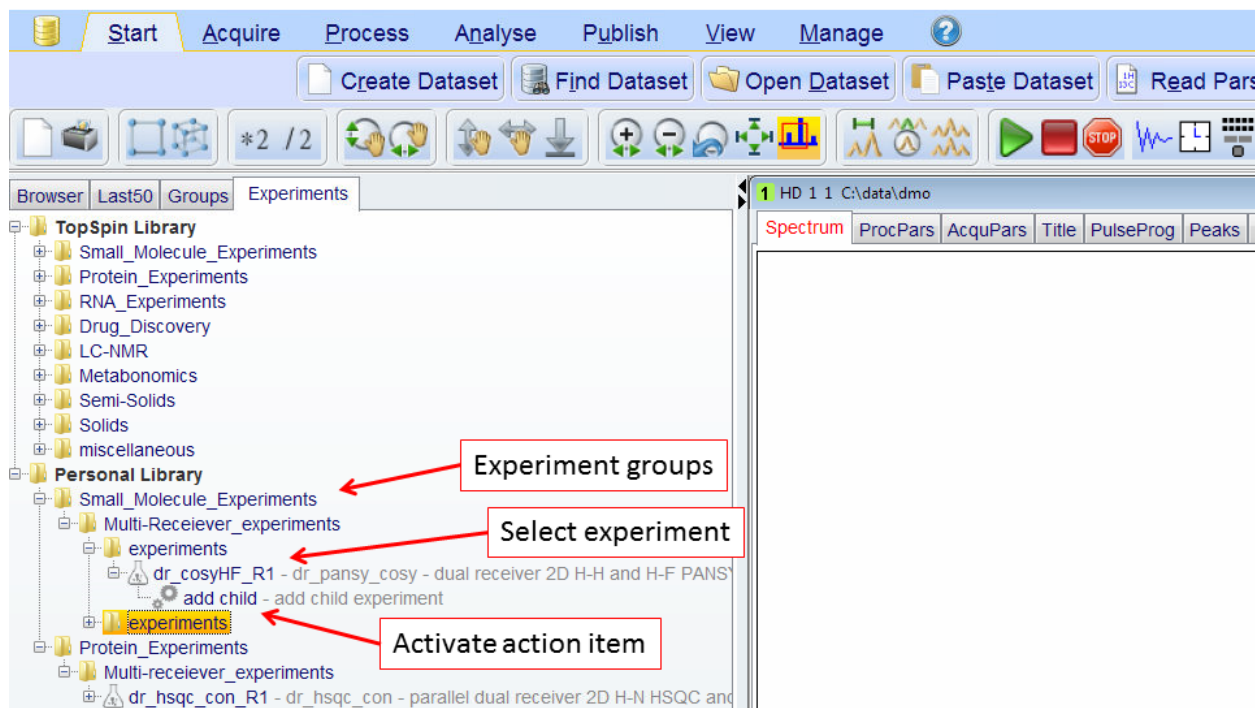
Start Acquire Process Analyse Publish View Manage ?

Create Dataset Find Dataset Open Dataset Paste Dataset Read Pars

*2 /2

STOP

Browser Last50 Groups Experiments

TopSpin Library
Small_Molecule_Experiments
Protein_Experiments
RNA_Experiments
Drug_Discovery
LC-NMR
Metabonomics
Semi-Solids
Solids
miscellaneous
Personal Library
Small_Molecule_Experiments
Multi-Receiever_experiments
experiments
dr_cosyHF_R1 - dr_pansy_cosy - dual receiver 2D H-H and H-F PANSY
add child - add child experiment
experiments
Protein_Experiments
Multi-receiever_experiments
dr_hsqc_con_R1 - dr_hsqc_con - parallel dual receiver 2D H-N HSQC and

Experiment groups

Select experiment

Activate action item

1 HD 1 1 C:\data\dmo

Spectrum ProcPars AcquPars Title PulseProg Peaks